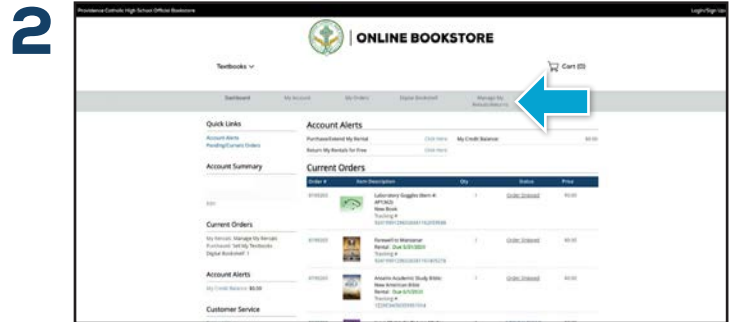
2

Providence Catholic High School Official Bookstore

Login/Sign Up

ONLINE BOOKSTORE

Textbooks

Cart (0)

Dashboard

My Account

My Orders

Digital Bookshelf

Manage My Rentals/Returns

Quick Links

Account Alerts

Pending/Current Orders

Account Summary

Edit

Current Orders

My Rentals: Manage My Rentals

Purchased: Sell My Textbooks

Digital Bookshelf

Account Alerts

My Credit Balance: $0.00

Customer Service

Account Alerts

Purchase/Extend My Rental

Click Here

My Credit Balance:

$0.00

Return My Rentals for Free

Click Here

Current Orders

| Order # | Item Description | Qty | Status | Price |
|---|---|---|---|---|
| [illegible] | Laboratory Goggles (Item #: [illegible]) New Book Tracking #: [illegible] | 1 | Order Shipped | $0.00 |
| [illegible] | Farewell to Manzanar Rental - Due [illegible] Tracking #: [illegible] | 1 | Order Shipped | $0.00 |
| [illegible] | Ascend Academic Study Bible: New American Bible Rental - Due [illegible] Tracking #: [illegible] | 1 | Order Shipped | $0.00 |